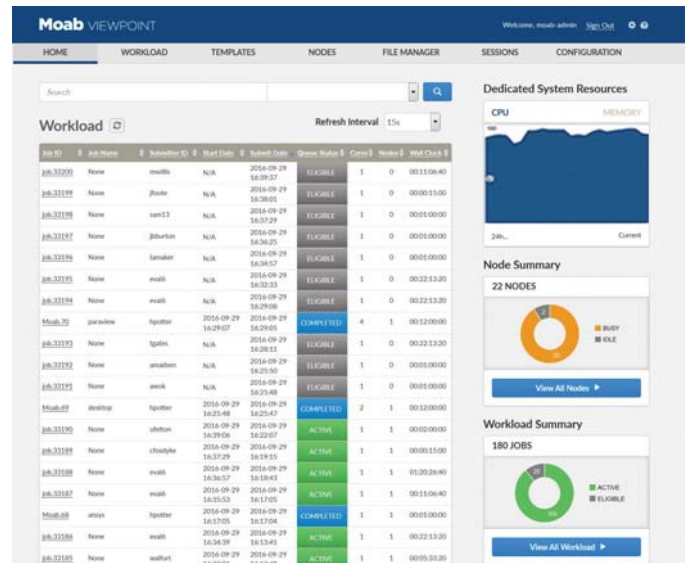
Moab VIEWPOINT

Welcome, moab-admin Sign Out

HOME WORKLOAD TEMPLATES NODES FILE MANAGER SESSIONS CONFIGURATION

Search

Workload

Refresh Interval 15s

| Job ID | Job Name | Submitter ID | Start Date | Submit Date | Queue Status | Cores | Nodes | Wall Clock |
|---|---|---|---|---|---|---|---|---|
| job.33200 | None | mwillis | N/A | 2016-09-29 16:39:37 | ELIGIBLE | 1 | 0 | 00:11:06:40 |
| job.33199 | None | jfoote | N/A | 2016-09-29 16:38:01 | ELIGIBLE | 1 | 0 | 00:00:15:00 |
| job.33198 | None | sam13 | N/A | 2016-09-29 16:37:29 | ELIGIBLE | 1 | 0 | 00:01:00:00 |
| job.33197 | None | jbburton | N/A | 2016-09-29 16:36:25 | ELIGIBLE | 1 | 0 | 00:01:00:00 |
| job.33196 | None | tamaker | N/A | 2016-09-29 16:34:57 | ELIGIBLE | 1 | 0 | 00:01:00:00 |
| job.33195 | None | evalli | N/A | 2016-09-29 16:32:33 | ELIGIBLE | 1 | 0 | 00:22:13:20 |
| job.33194 | None | evalli | N/A | 2016-09-29 16:29:08 | ELIGIBLE | 1 | 0 | 00:22:13:20 |
| Moab.70 | paraview | hpotter | 2016-09-29 16:29:07 | 2016-09-29 16:29:05 | COMPLETED | 4 | 1 | 00:12:00:00 |
| job.33193 | None | tgates | N/A | 2016-09-29 16:28:11 | ELIGIBLE | 1 | 0 | 00:22:13:20 |
| job.33192 | None | amadsen | N/A | 2016-09-29 16:25:50 | ELIGIBLE | 1 | 0 | 00:01:00:00 |
| job.33191 | None | awok | N/A | 2016-09-29 16:25:48 | ELIGIBLE | 1 | 0 | 00:01:00:00 |
| Moab.69 | desktop | hpotter | 2016-09-29 16:25:48 | 2016-09-29 16:25:47 | COMPLETED | 2 | 1 | 00:12:00:00 |
| job.33190 | None | ufelton | 2016-09-29 16:39:06 | 2016-09-29 16:22:07 | ACTIVE | 1 | 1 | 00:02:00:00 |
| job.33189 | None | cfoodyke | 2016-09-29 16:37:29 | 2016-09-29 16:19:15 | ACTIVE | 1 | 1 | 00:00:15:00 |
| job.33188 | None | evalli | 2016-09-29 16:36:57 | 2016-09-29 16:18:43 | ACTIVE | 1 | 1 | 01:20:26:40 |
| job.33187 | None | evalli | 2016-09-29 16:35:53 | 2016-09-29 16:17:05 | ACTIVE | 1 | 1 | 00:11:06:40 |
| Moab.68 | ansys | hpotter | 2016-09-29 16:17:05 | 2016-09-29 16:17:04 | COMPLETED | 1 | 1 | 00:01:00:00 |
| job.33186 | None | evalli | 2016-09-29 16:34:39 | 2016-09-29 16:13:41 | ACTIVE | 1 | 1 | 00:22:13:20 |
| job.33185 | None | walfort | 2016-09-29 | 2016-09-29 | ACTIVE | 1 | 1 | 00:05:33:20 |

Dedicated System Resources

CPU MEMORY

100

24h... Current

Node Summary

22 NODES

BUSY
IDLE

View All Nodes ▶

Workload Summary

180 JOBS

ACTIVE
ELIGIBLE

View All Workload ▶